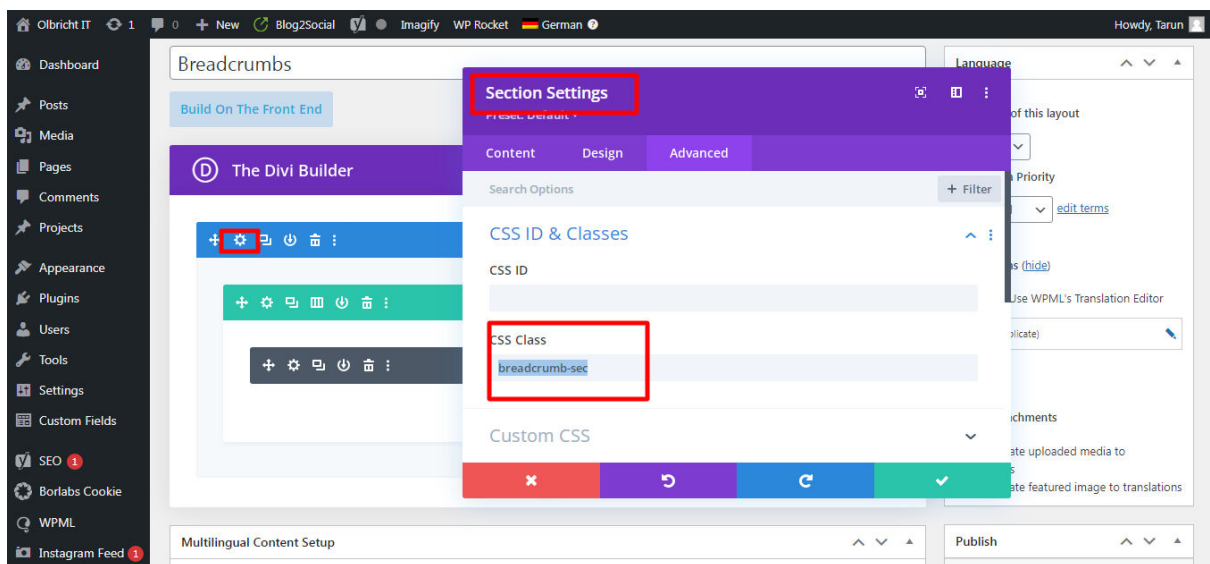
Olbricht IT 1 0 + New Blog2Social Imagify WP Rocket German Howdy, Tarun

Dashboard
Posts
Media
Pages
Comments
Projects
Appearance
Plugins
Users
Tools
Settings
Custom Fields
SEO 1
Borlabs Cookie
WPML
Instagram Feed 1

Breadcrumbs

Build On The Front End

The Divi Builder

Section Settings
Preset: Default

Content Design Advanced

Search Options + Filter

CSS ID & Classes

CSS ID

CSS Class
breadcrumb-sec

Custom CSS

Language
of this layout
Priority
edit terms
s (hide)
Use WPML's Translation Editor
plicate)
chments
ate uploaded media to
s
ate featured image to translations

Multilingual Content Setup

Publish